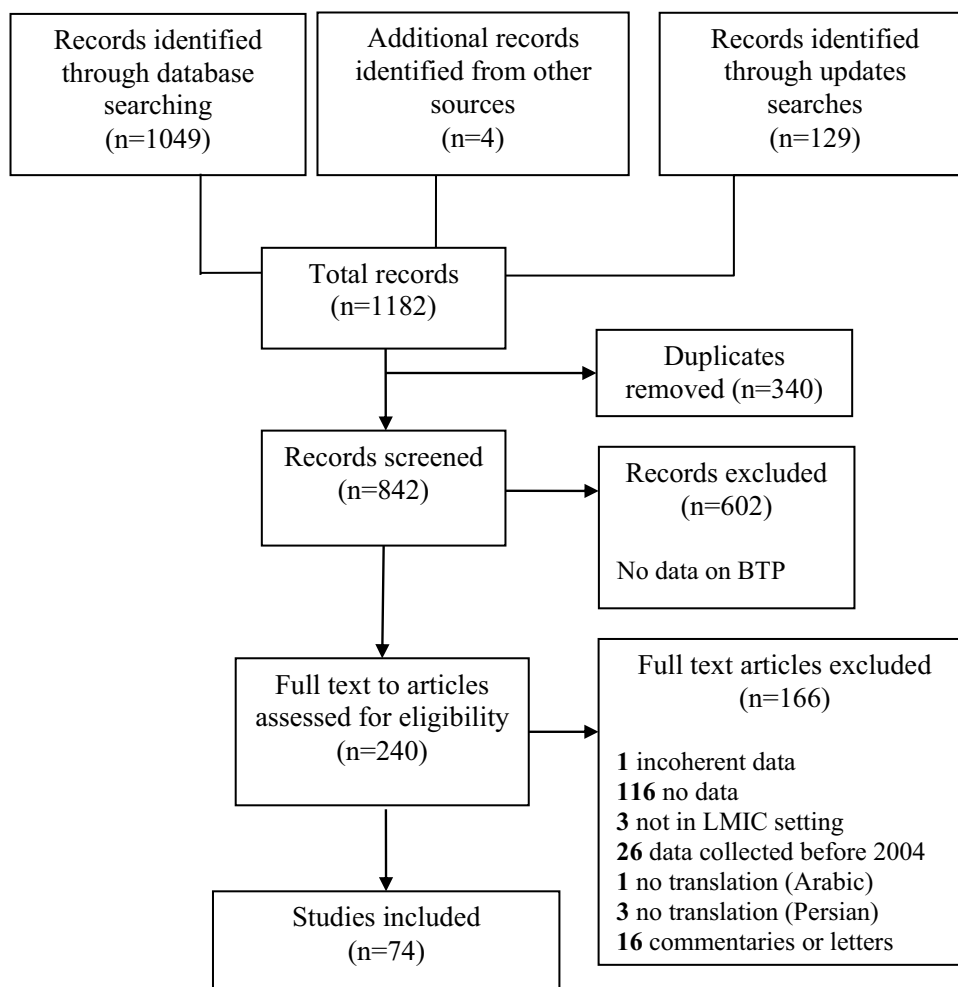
Records identified through database searching (n=1049)

Additional records identified from other sources (n=4)

Records identified through updates searches (n=129)

Total records (n=1182)

Duplicates removed (n=340)

Records screened (n=842)

Records excluded (n=602)

No data on BTP

Full text to articles assessed for eligibility (n=240)

Full text articles excluded (n=166)

**1** incoherent data
**116** no data
**3** not in LMIC setting
**26** data collected before 2004
**1** no translation (Arabic)
**3** no translation (Persian)
**16** commentaries or letters

Studies included (n=74)